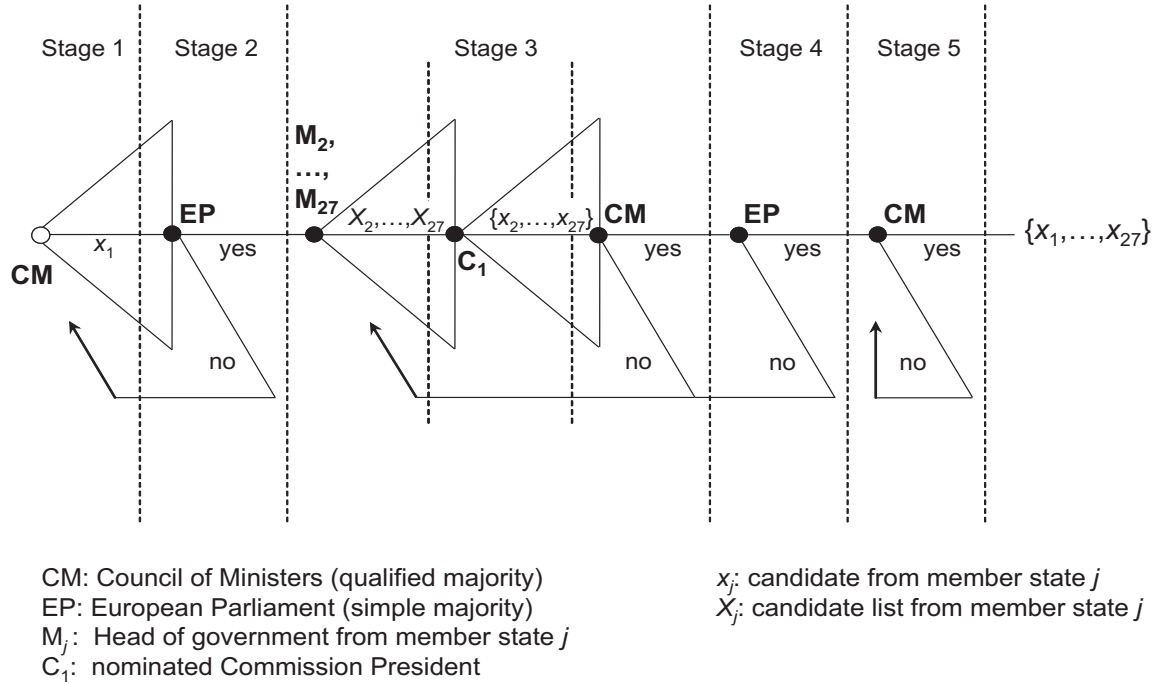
Stage 1 Stage 2 Stage 3 Stage 4 Stage 5

$M_2$, …, $M_{27}$

EP

$X_2,\ldots,X_{27}$

$\{x_2,\ldots,x_{27}\}$

CM

EP

CM

$\{x_1,\ldots,x_{27}\}$

$x_1$

yes

$C_1$

yes

yes

yes

CM

no

no

no

no

CM: Council of Ministers (qualified majority)
EP: European Parliament (simple majority)
$M_j$: Head of government from member state $j$
$C_1$: nominated Commission President

$x_j$: candidate from member state $j$
$X_j$: candidate list from member state $j$